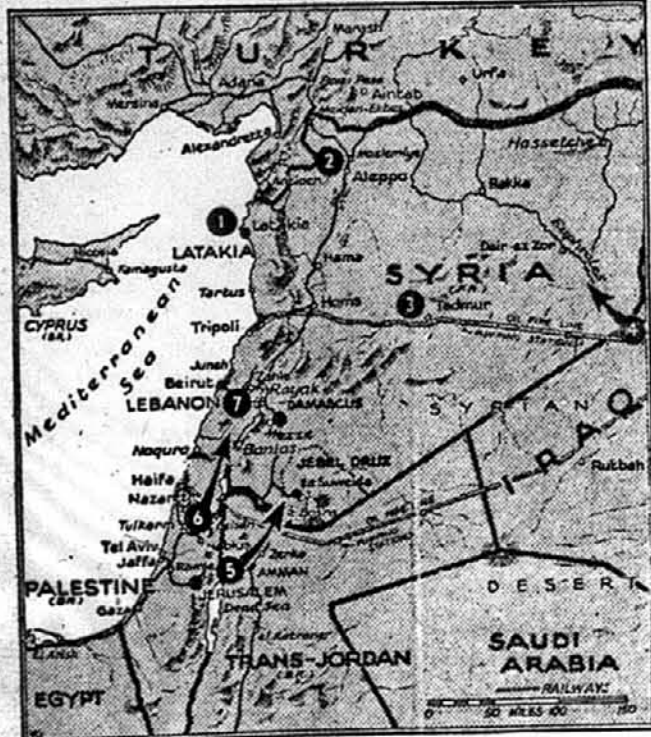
T U R K E Y
Adana
Mersina
Marash
Urfa
Aintab
Alexandretta
2
Aleppo
Hasseche
Rakka
1
Latakia
LATAKIA
Famagusta
Hama
SYRIA
Dair-ez Zor
Euphrates
Tartus
Homs
3
Tadmur
CYPRUS (BR.)
Mediterranean Sea
Tripoli
4
Juneh
Beirut
Rayak
LEBANON
7
DAMASCUS
SYRIAN
Mezze
IRAQ
Naqura
Banias
JEBEL DRUZE
Rutbah
Haifa
Nazareth
Es Suweida
Tulkarm
6
Tel Aviv
Jaffa
Zerka
5
AMMAN
PALESTINE (BR.)
JERUSALEM
DESERT
Gaza
Dead Sea
EGYPT
TRANS-JORDAN
SAUDI ARABIA
RAILWAYS
0 50 MILES 100 150